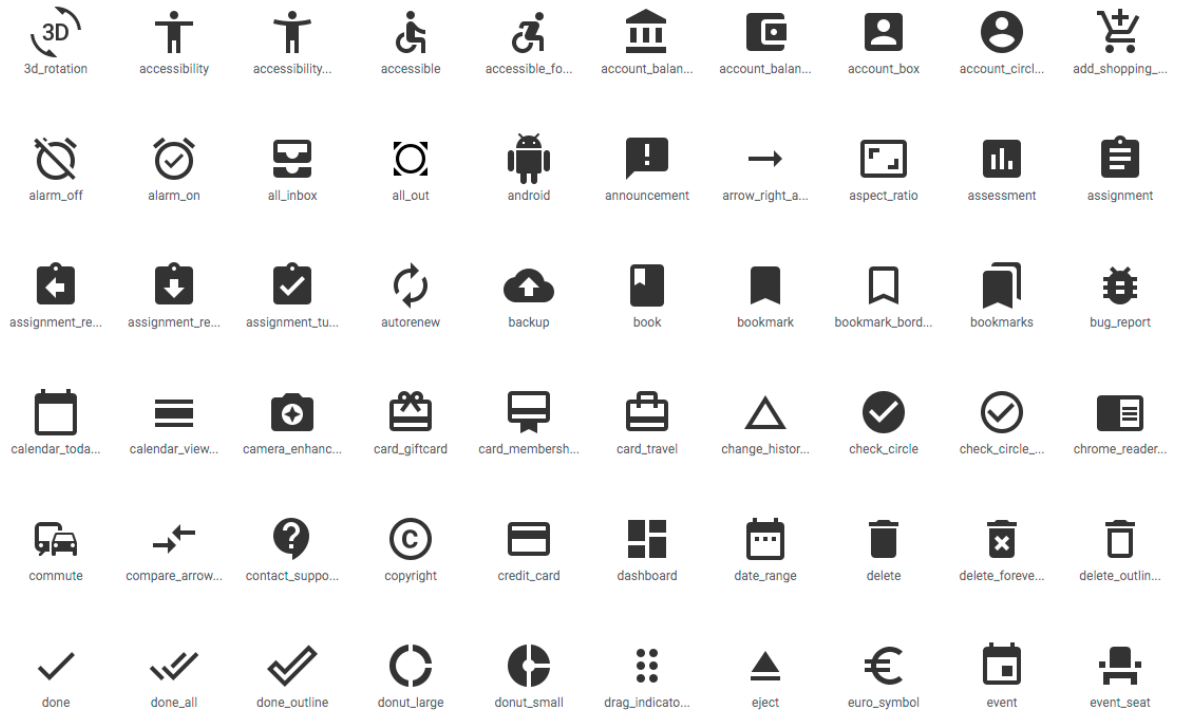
3D
3d_rotation accessibility accessibility... accessible accessible_fo... account_balan... account_balan... account_box account_circl... add_shopping_...

alarm_off alarm_on all_inbox all_out android announcement arrow_right_a... aspect_ratio assessment assignment

assignment_re... assignment_re... assignment_tu... autorenew backup book bookmark bookmark_bord... bookmarks bug_report

calendar_toda... calendar_view... camera_enhanc... card_giftcard card_membersh... card_travel change_histor... check_circle check_circle_... chrome_reader...

commute compare_arrow... contact_suppo... copyright credit_card dashboard date_range delete delete_foreve... delete_outlin...

done done_all done_outline donut_large donut_small drag_indicato... eject euro_symbol event event_seat